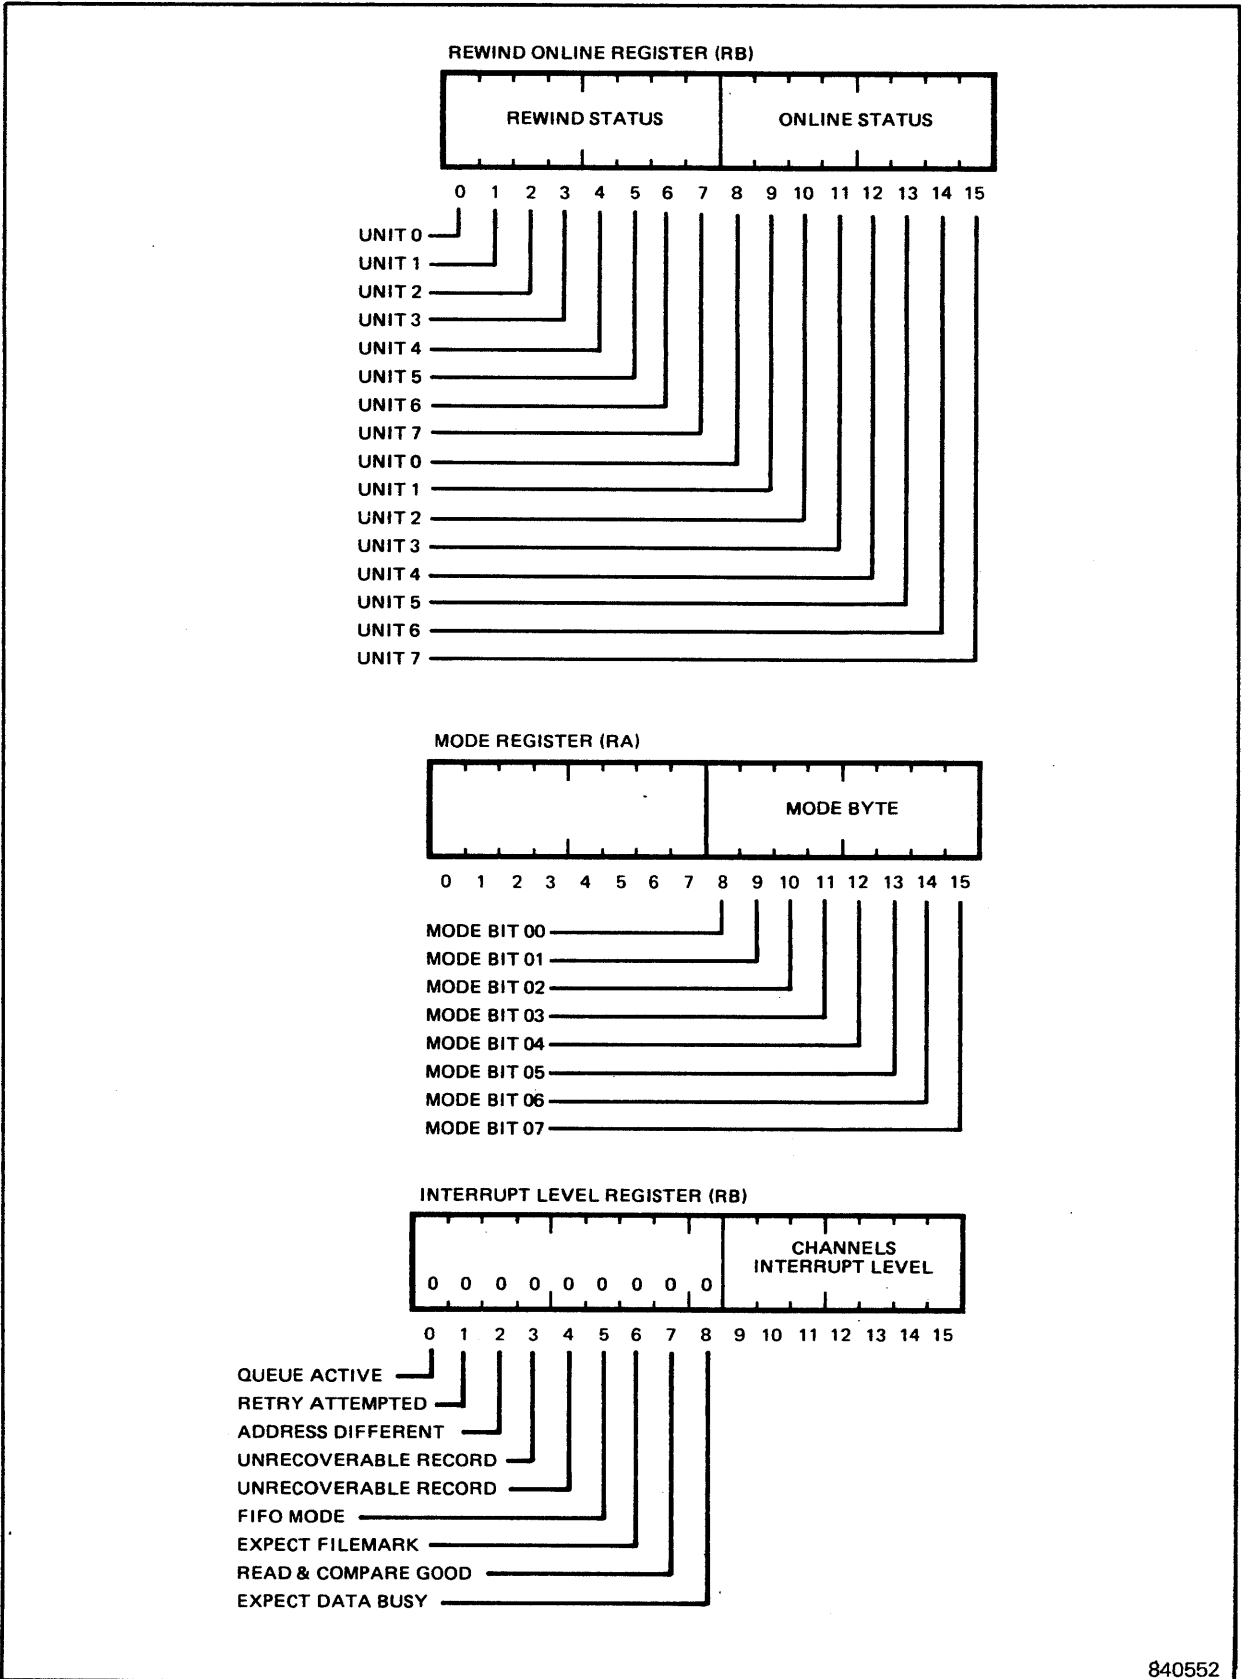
REWIND ONLINE REGISTER (RB)

REWIND STATUS

ONLINE STATUS

0 1 2 3 4 5 6 7 8 9 10 11 12 13 14 15

UNIT 0
UNIT 1
UNIT 2
UNIT 3
UNIT 4
UNIT 5
UNIT 6
UNIT 7
UNIT 0
UNIT 1
UNIT 2
UNIT 3
UNIT 4
UNIT 5
UNIT 6
UNIT 7

MODE REGISTER (RA)

MODE BYTE

0 1 2 3 4 5 6 7 8 9 10 11 12 13 14 15

MODE BIT 00
MODE BIT 01
MODE BIT 02
MODE BIT 03
MODE BIT 04
MODE BIT 05
MODE BIT 06
MODE BIT 07

INTERRUPT LEVEL REGISTER (RB)

0 0 0 0 0 0 0 0 0

CHANNELS INTERRUPT LEVEL

0 1 2 3 4 5 6 7 8 9 10 11 12 13 14 15

QUEUE ACTIVE
RETRY ATTEMPTED
ADDRESS DIFFERENT
UNRECOVERABLE RECORD
UNRECOVERABLE RECORD
FIFO MODE
EXPECT FILEMARK
READ & COMPARE GOOD
EXPECT DATA BUSY

840552